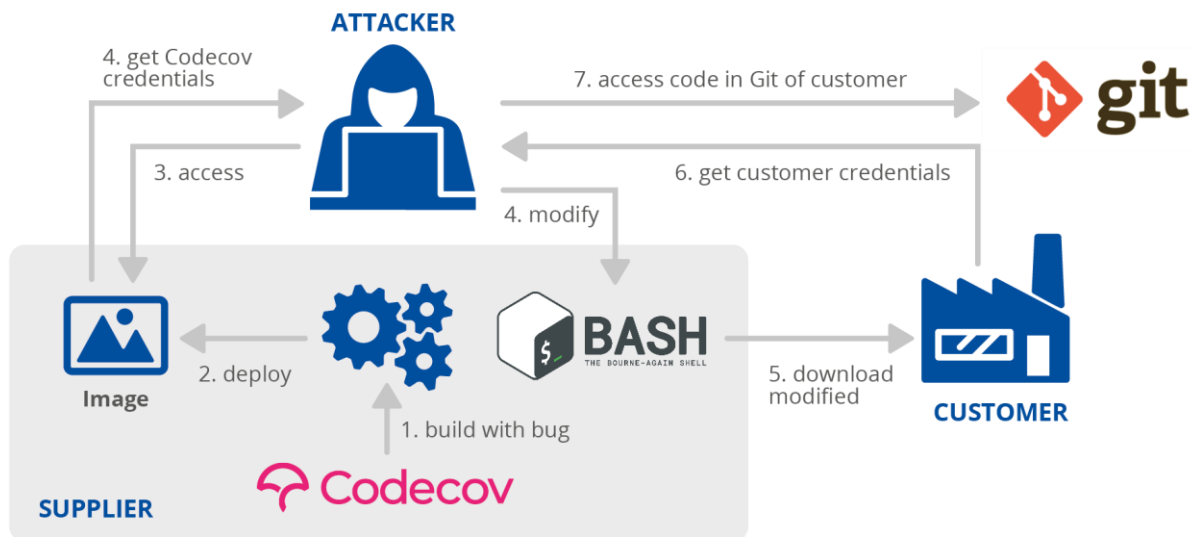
ATTACKER

4. get Codecov credentials

7. access code in Git of customer

git

3. access

6. get customer credentials

4. modify

Image

2. deploy

$_ BASH THE BOURNE-AGAIN SHELL

5. download modified

CUSTOMER

1. build with bug

Codecov

SUPPLIER